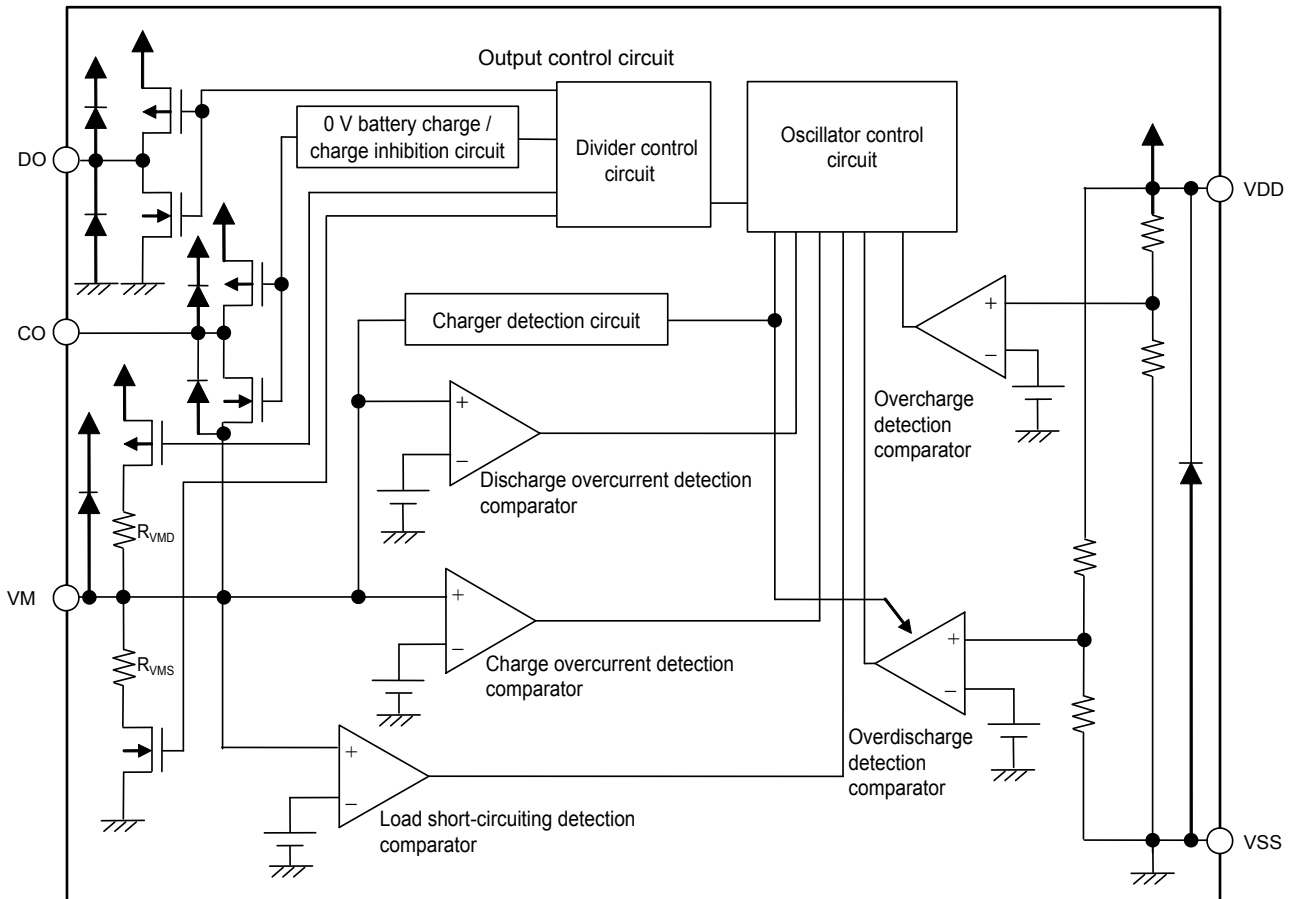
Output control circuit

0 V battery charge / charge inhibition circuit

Divider control circuit

Oscillator control circuit

DO

VDD

CO

Charger detection circuit

+

−

Overcharge detection comparator

+

−

Discharge overcurrent detection comparator

$R_{VMD}$

VM

+

−

Charge overcurrent detection comparator

+

−

$R_{VMS}$

Overdischarge detection comparator

+

−

Load short-circuiting detection comparator

VSS